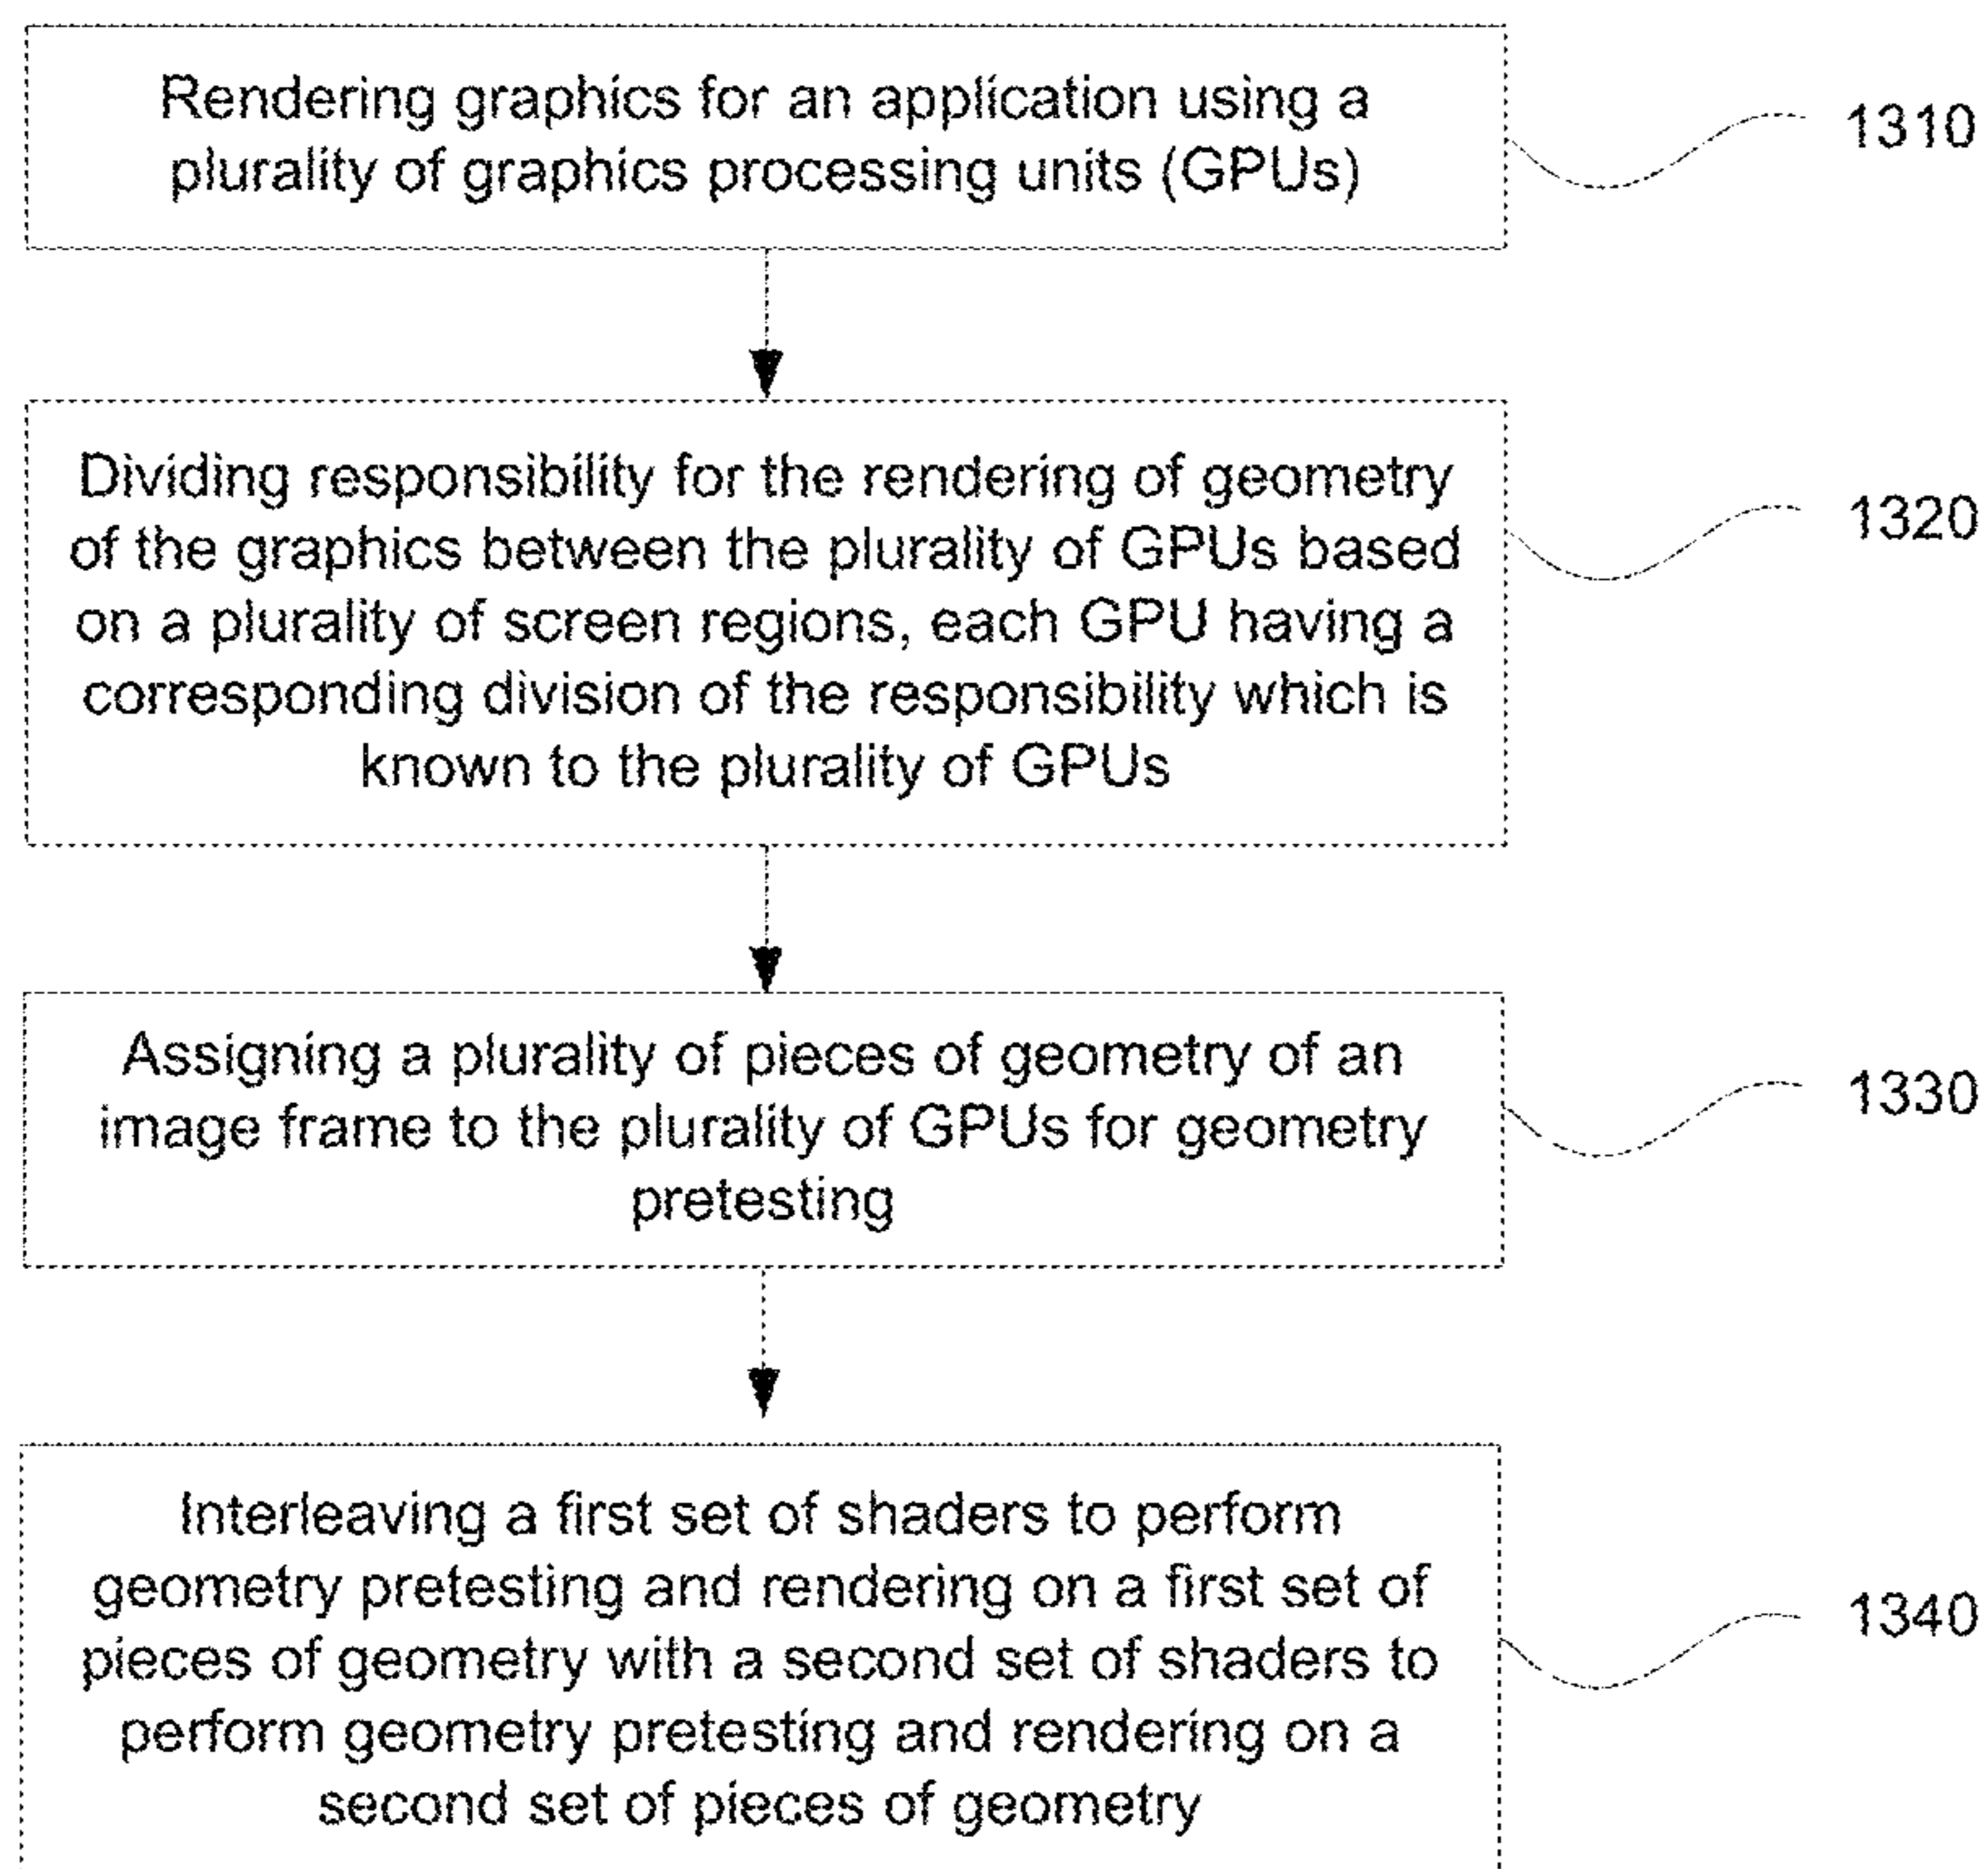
Rendering graphics for an application using a plurality of graphics processing units (GPUs)

1310

Dividing responsibility for the rendering of geometry of the graphics between the plurality of GPUs based on a plurality of screen regions, each GPU having a corresponding division of the responsibility which is known to the plurality of GPUs

1320

Assigning a plurality of pieces of geometry of an image frame to the plurality of GPUs for geometry pretesting

1330

Interleaving a first set of shaders to perform geometry pretesting and rendering on a first set of pieces of geometry with a second set of shaders to perform geometry pretesting and rendering on a second set of pieces of geometry

1340